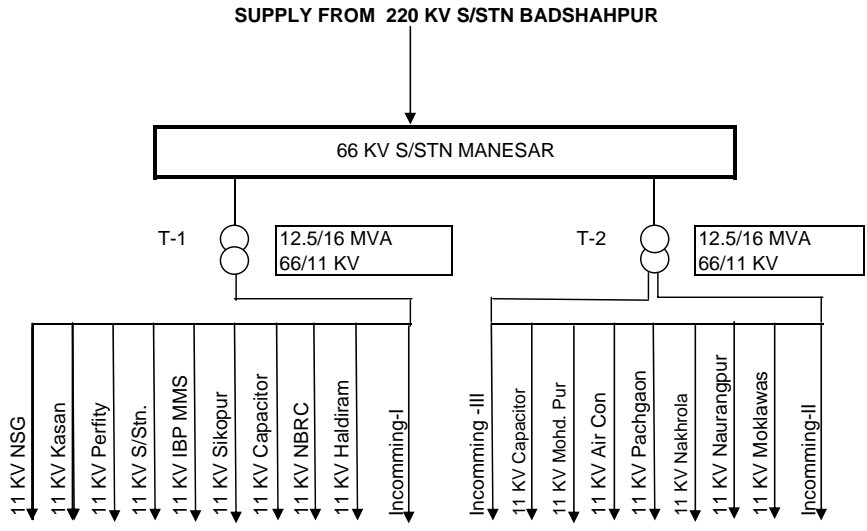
SUPPLY FROM 220 KV S/STN BADSHAHPUR

66 KV S/STN MANESAR

T-1

12.5/16 MVA
66/11 KV

T-2

12.5/16 MVA
66/11 KV

11 KV NSG
11 KV Kasan
11 KV Perfity
11 KV S/Stn.
11 KV IBP MMS
11 KV Sikopur
11 KV Capacitor
11 KV NBRC
11 KV Haldiram
Incomming-I

Incomming -III
11 KV Capacitor
11 KV Mohd. Pur
11 KV Air Con
11 KV Pachgaon
11 KV Nakhrola
11 KV Naurangpur
11 KV Moklawas
Incomming-II